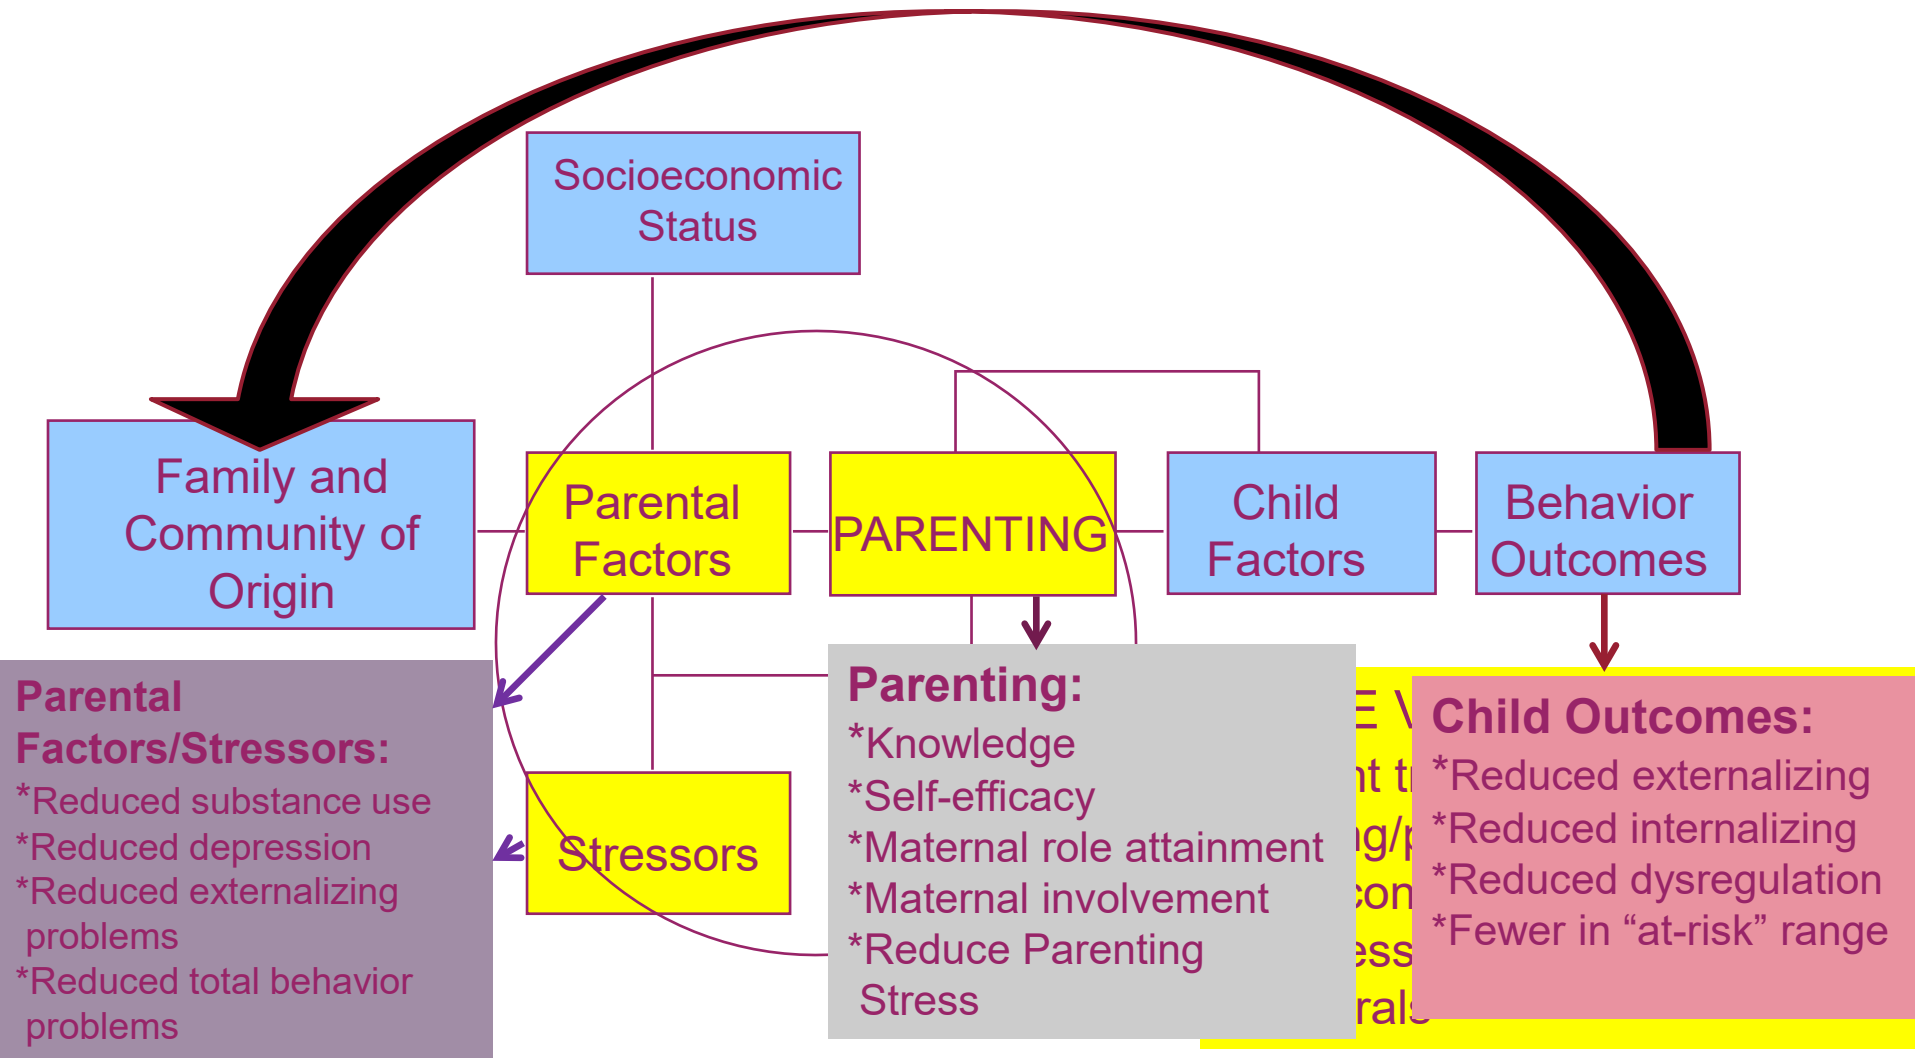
Socioeconomic Status

Family and Community of Origin

Parental Factors

PARENTING

Child Factors

Behavior Outcomes

Stressors

Parental Factors/Stressors:
*Reduced substance use
*Reduced depression
*Reduced externalizing problems
*Reduced total behavior problems

Parenting:
*Knowledge
*Self-efficacy
*Maternal role attainment
*Maternal involvement
*Reduce Parenting Stress

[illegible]

Child Outcomes:
*Reduced externalizing
*Reduced internalizing
*Reduced dysregulation
*Fewer in “at-risk” range